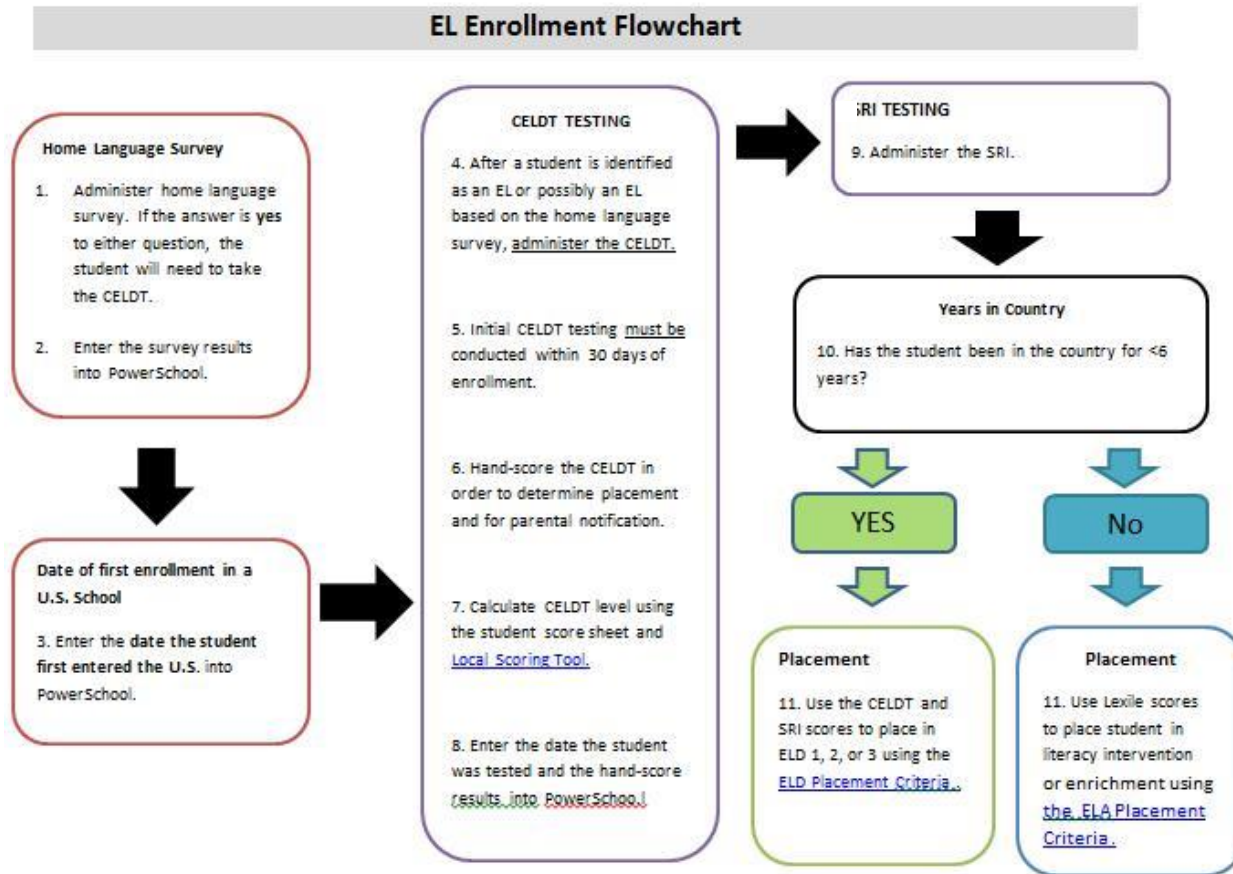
EL Enrollment Flowchart

Home Language Survey

1. Administer home language survey. If the answer is yes to either question, the student will need to take the CELDT.

2. Enter the survey results into PowerSchool.

Date of first enrollment in a U.S. School

3. Enter the date the student first entered the U.S. into PowerSchool.

CELDT TESTING

4. After a student is identified as an EL or possibly an EL based on the home language survey, administer the CELDT.

5. Initial CELDT testing must be conducted within 30 days of enrollment.

6. Hand-score the CELDT in order to determine placement and for parental notification.

7. Calculate CELDT level using the student score sheet and Local Scoring Tool.

8. Enter the date the student was tested and the hand-score results into PowerSchoo.l

SRI TESTING

9. Administer the SRI.

Years in Country

10. Has the student been in the country for <6 years?

YES

No

Placement

11. Use the CELDT and SRI scores to place in ELD 1, 2, or 3 using the ELD Placement Criteria .

Placement

11. Use Lexile scores to place student in literacy intervention or enrichment using the ELA Placement Criteria .